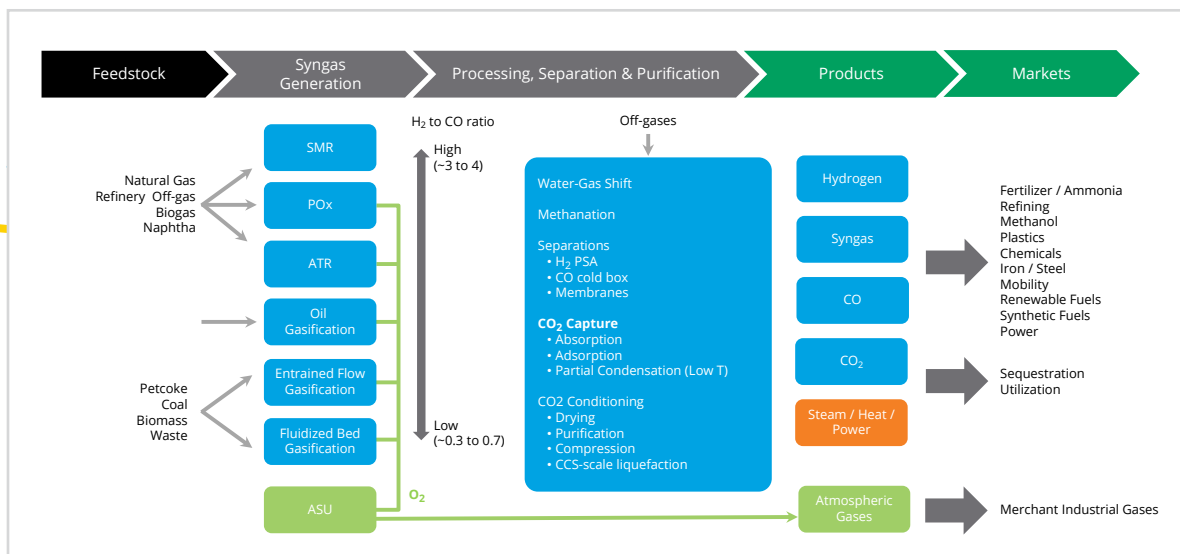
Feedstock

Syngas Generation

Processing, Separation & Purification

Products

Markets

Natural Gas
Refinery Off-gas
Biogas
Naphtha

Petcoke
Coal
Biomass
Waste

SMR

POx

ATR

Oil Gasification

Entrained Flow Gasification

Fluidized Bed Gasification

ASU

$O_2$

$H_2$ to CO ratio

High
(~3 to 4)

Low
(~0.3 to 0.7)

Off-gases

Water-Gas Shift

Methanation

Separations
• $H_2$ PSA
• CO cold box
• Membranes

**$CO_2$ Capture**
• Absorption
• Adsorption
• Partial Condensation (Low T)

CO2 Conditioning
• Drying
• Purification
• Compression
• CCS-scale liquefaction

Hydrogen

Syngas

CO

$CO_2$

Steam / Heat / Power

Atmospheric Gases

Fertilizer / Ammonia
Refining
Methanol
Plastics
Chemicals
Iron / Steel
Mobility
Renewable Fuels
Synthetic Fuels
Power

Sequestration
Utilization

Merchant Industrial Gases